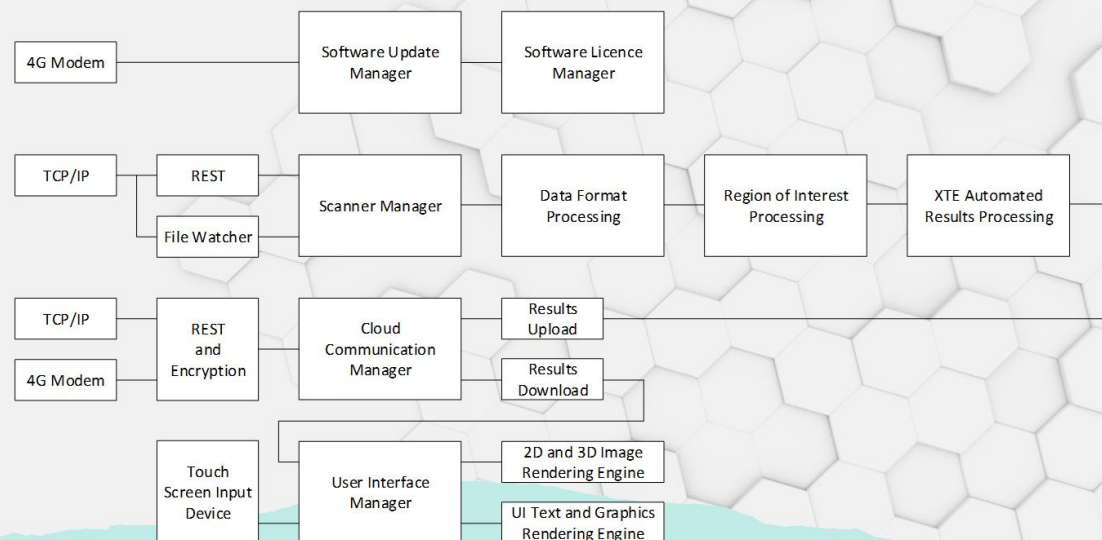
4G Modem

Software Update Manager

Software Licence Manager

TCP/IP

REST

File Watcher

Scanner Manager

Data Format Processing

Region of Interest Processing

XTE Automated Results Processing

TCP/IP

4G Modem

REST and Encryption

Cloud Communication Manager

Results Upload

Results Download

Touch Screen Input Device

User Interface Manager

2D and 3D Image Rendering Engine

UI Text and Graphics Rendering Engine